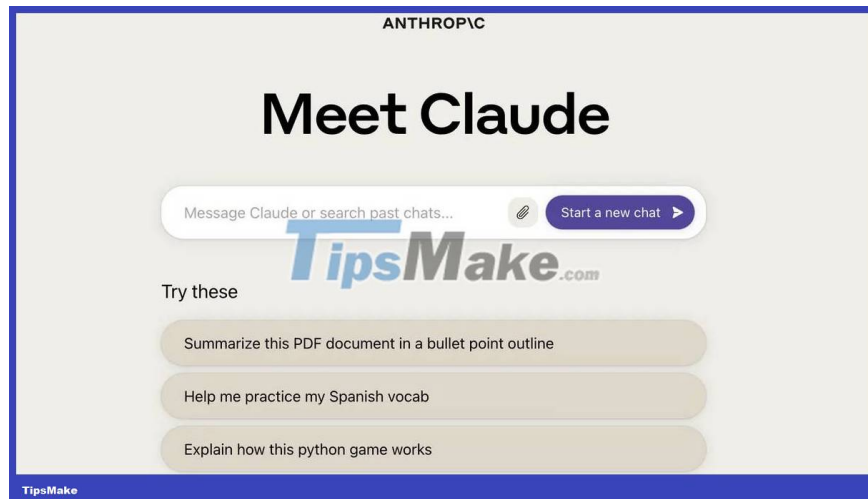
ANTHROP\C

Meet Claude

Message Claude or search past chats...

Start a new chat

TipsMake.com

Try these

Summarize this PDF document in a bullet point outline

Help me practice my Spanish vocab

Explain how this python game works

TipsMake